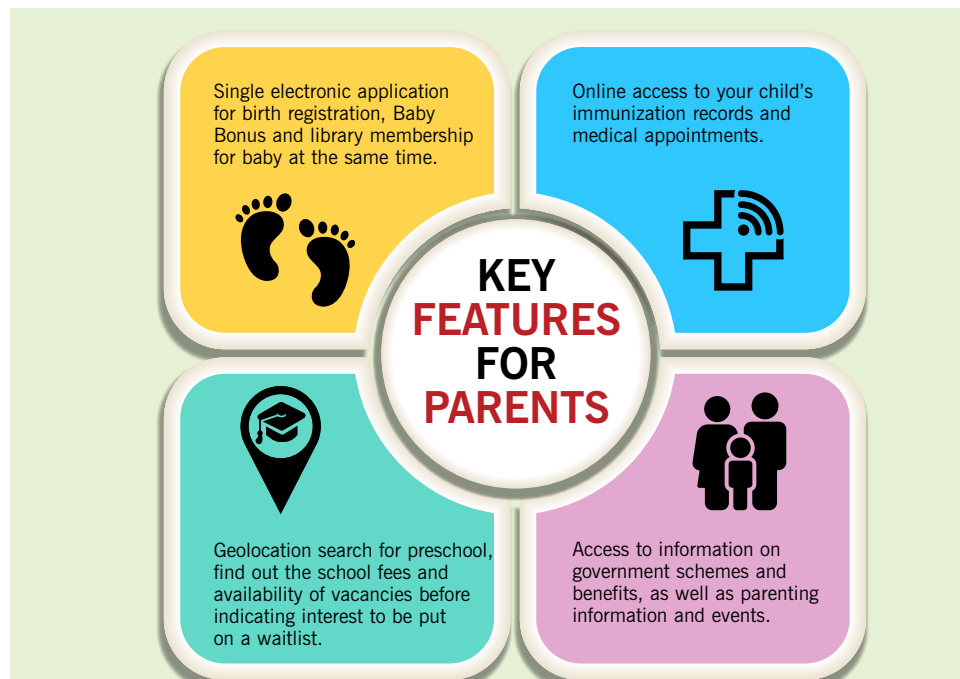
Single electronic application for birth registration, Baby Bonus and library membership for baby at the same time.

Online access to your child's immunization records and medical appointments.

KEY FEATURES FOR PARENTS

Geolocation search for preschool, find out the school fees and availability of vacancies before indicating interest to be put on a waitlist.

Access to information on government schemes and benefits, as well as parenting information and events.